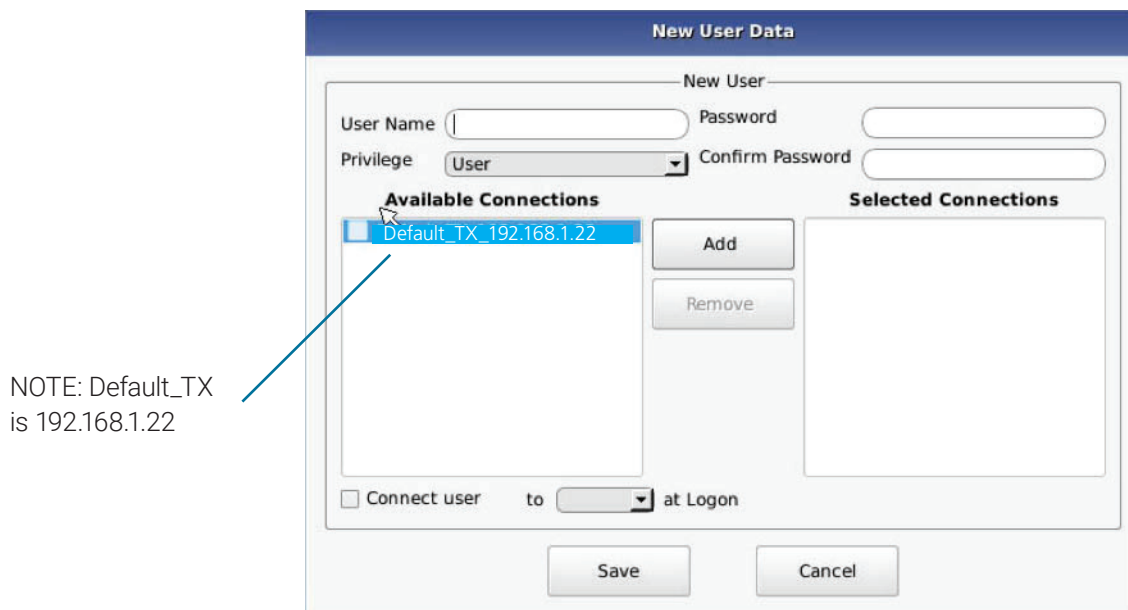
New User Data

New User

User Name

Password

Privilege User

Confirm Password

Available Connections

Selected Connections

Default_TX_192.168.1.22

Add

Remove

Connect user to at Logon

Save

Cancel

NOTE: Default_TX is 192.168.1.22